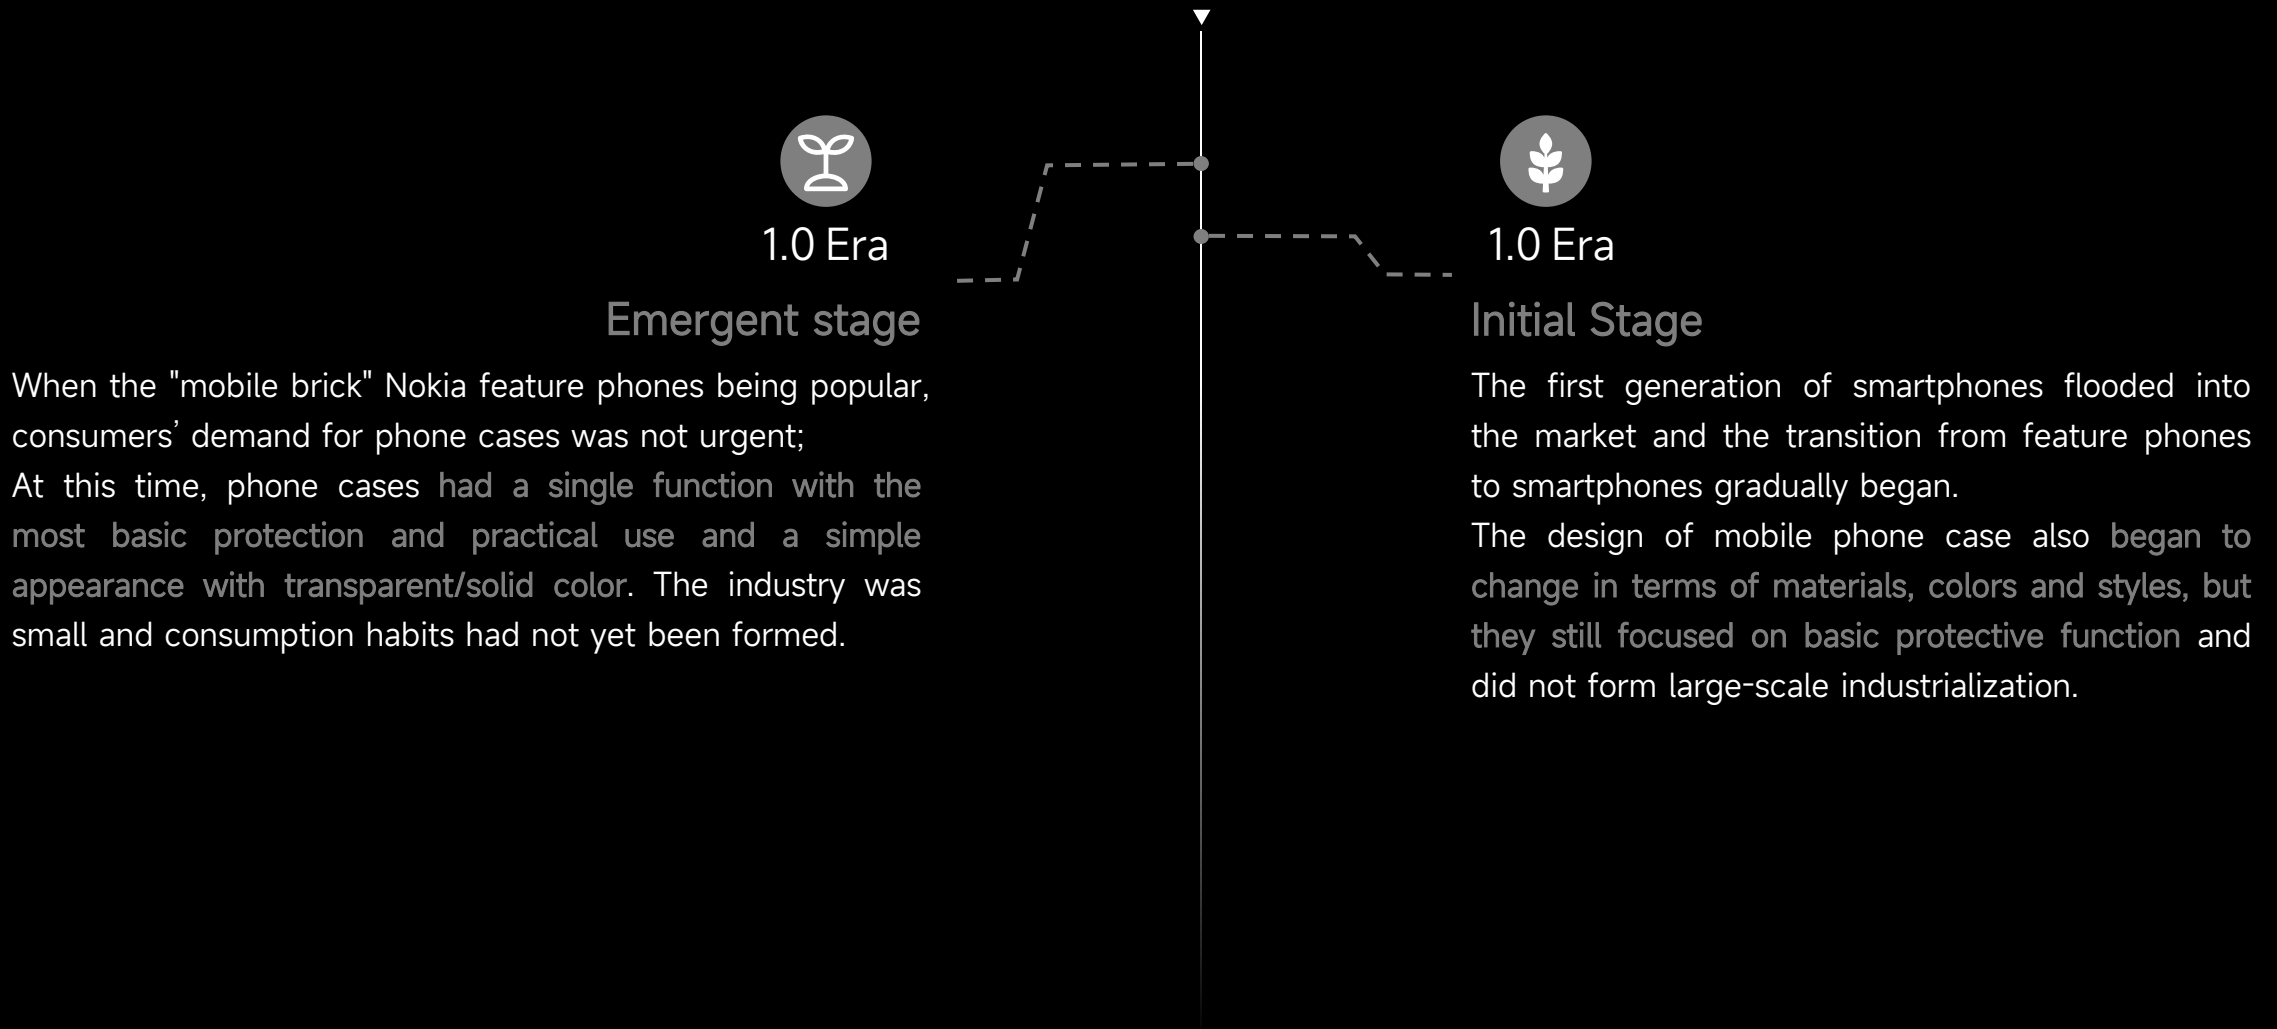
1.0 Era

Emergent stage

When the "mobile brick" Nokia feature phones being popular, consumers’ demand for phone cases was not urgent;
At this time, phone cases had a single function with the most basic protection and practical use and a simple appearance with transparent/solid color. The industry was small and consumption habits had not yet been formed.

1.0 Era

Initial Stage

The first generation of smartphones flooded into the market and the transition from feature phones to smartphones gradually began.
The design of mobile phone case also began to change in terms of materials, colors and styles, but they still focused on basic protective function and did not form large-scale industrialization.